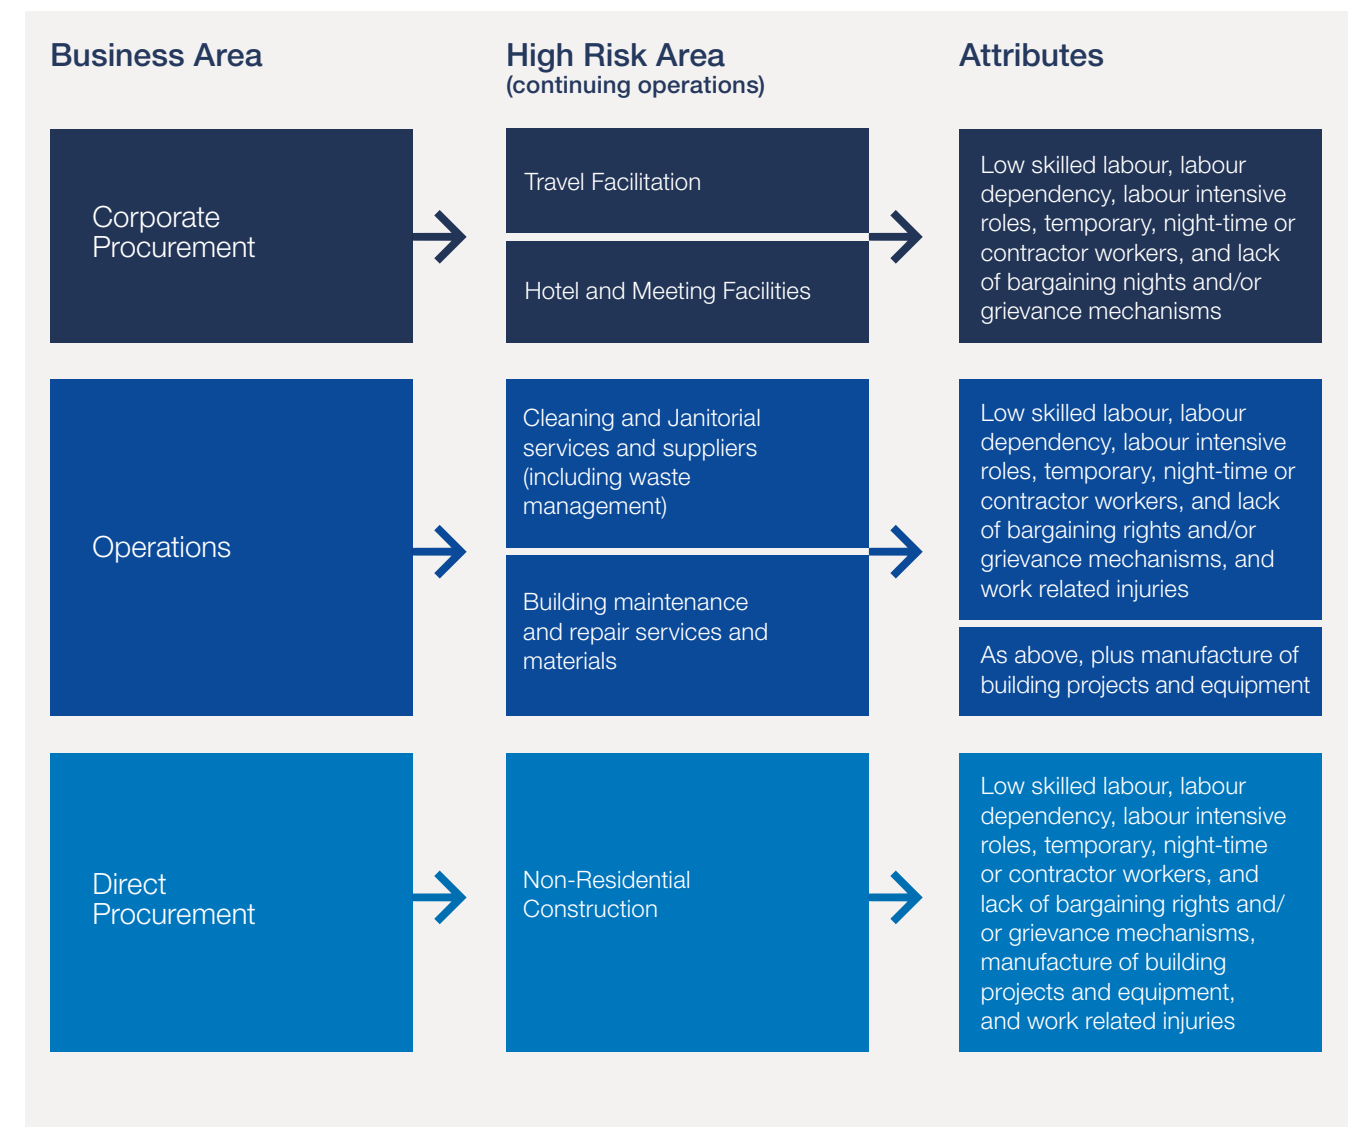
| Business Area | High Risk Area (continuing operations) | Attributes |
|---|---|---|
| Corporate Procurement | Travel Facilitation<br>Hotel and Meeting Facilities | Low skilled labour, labour dependency, labour intensive roles, temporary, night-time or contractor workers, and lack of bargaining nights and/or grievance mechanisms |
| Operations | Cleaning and Janitorial services and suppliers (including waste management) | Low skilled labour, labour dependency, labour intensive roles, temporary, night-time or contractor workers, and lack of bargaining rights and/or grievance mechanisms, and work related injuries |
| | Building maintenance and repair services and materials | As above, plus manufacture of building projects and equipment |
| Direct Procurement | Non-Residential Construction | Low skilled labour, labour dependency, labour intensive roles, temporary, night-time or contractor workers, and lack of bargaining rights and/ or grievance mechanisms, manufacture of building projects and equipment, and work related injuries |